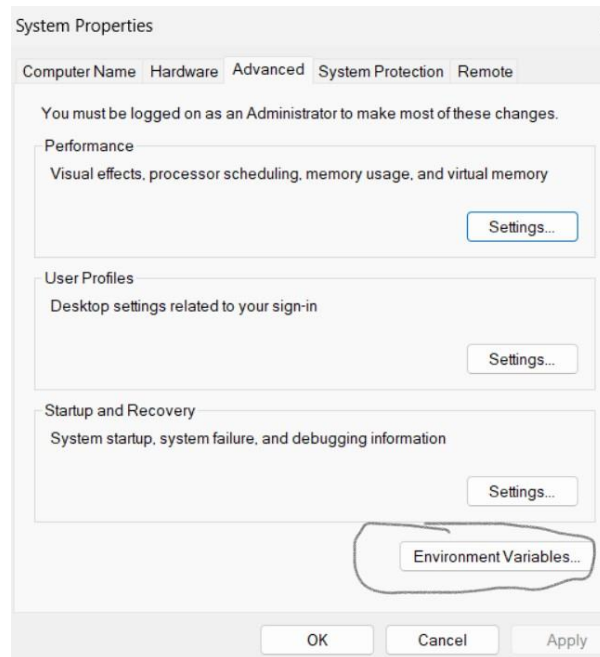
System Properties

Computer Name Hardware Advanced System Protection Remote

You must be logged on as an Administrator to make most of these changes.

Performance

Visual effects, processor scheduling, memory usage, and virtual memory

Settings...

User Profiles

Desktop settings related to your sign-in

Settings...

Startup and Recovery

System startup, system failure, and debugging information

Settings...

Environment Variables...

OK Cancel Apply